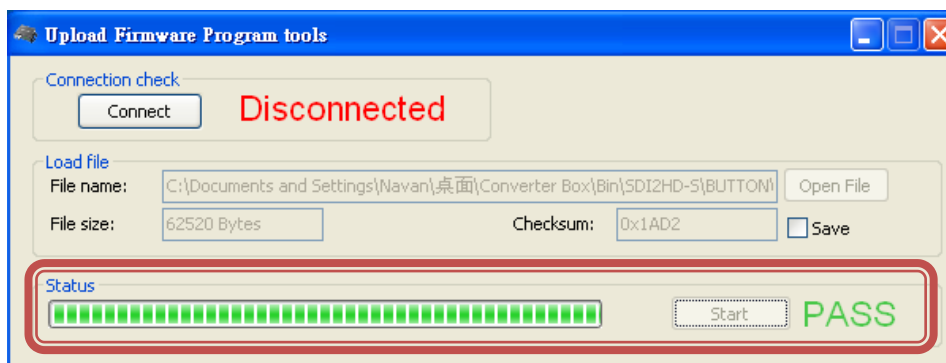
Upload Firmware Program tools

Connection check

Connect

Disconnected

Load file

File name: C:\Documents and Settings\Navan\桌面\Converter Box\Bin\SDI2HD-S\BUTTON\

Open File

File size: 62520 Bytes

Checksum: 0x1AD2

Save

Status

Start

PASS